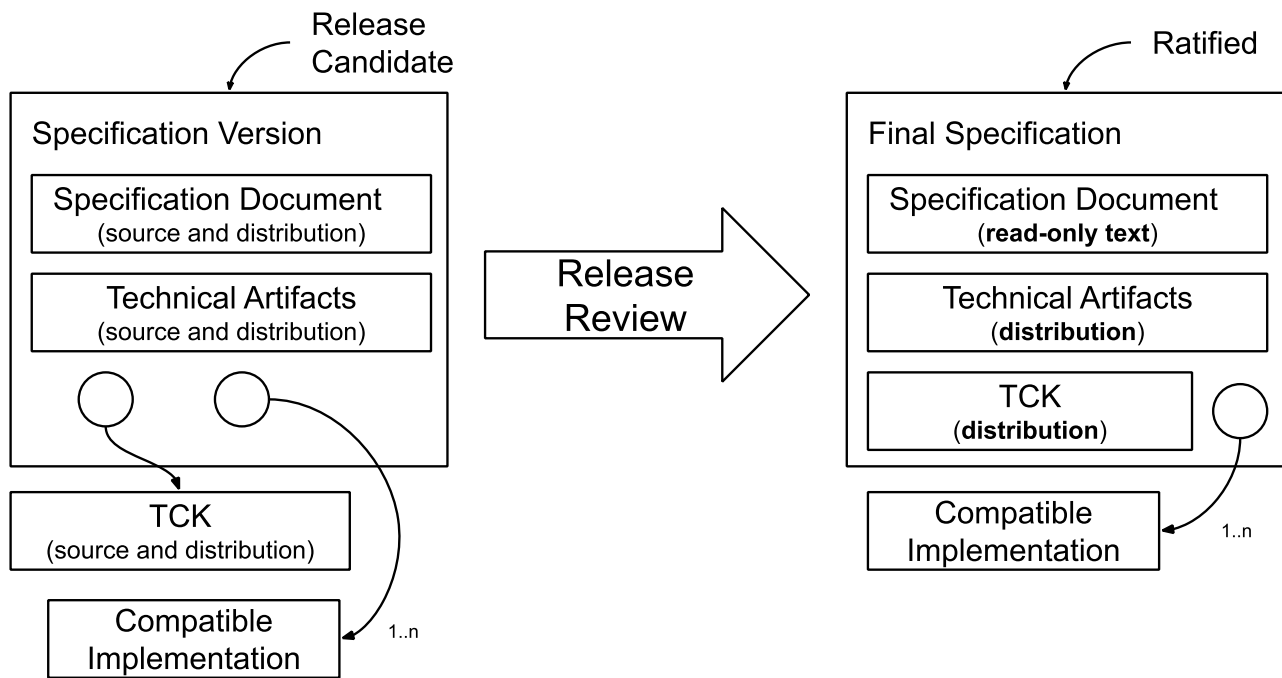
Release Candidate

Specification Version

Specification Document
(source and distribution)

Technical Artifacts
(source and distribution)

TCK
(source and distribution)

Compatible Implementation

1..n

Release Review

Ratified

Final Specification

Specification Document
(**read-only text**)

Technical Artifacts
(**distribution**)

TCK
(**distribution**)

Compatible Implementation

1..n